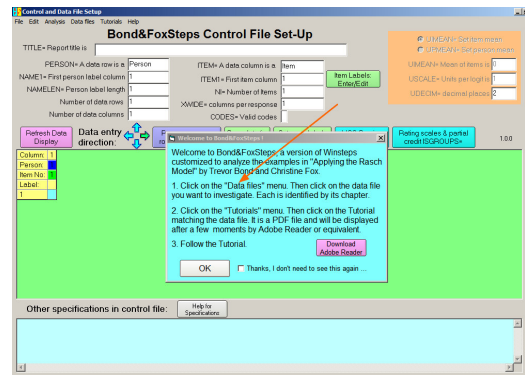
Control and Data File Setup

File Edit Analysis Data files Tutorials Help

Bond&FoxSteps Control File Set-Up

TITLE= Report title is

PERSON= A data row is a Person

NAME1= First person label column 1

NAMELEN= Person label length 1

Number of data rows 1

Number of data columns 1

ITEM= A data column is a Item

ITEM1= First item column 1

NI= Number of items 1

XWIDE= columns per response 1

CODES= Valid codes

Item Labels: Enter/Edit

UIMEAN= Set item mean

UPMEAN= Set person mean

UIMEAN= Mean of items is 0

USCALE= Units per logit is 1

UDECIM= decimal places 2

Refresh Data Display

Data entry direction:

Rating scales & partial credit ISGROUPS=

1.0.0

Column: 1
Person:
Item No: 1
Label:
1

Welcome to Bond&FoxSteps !

Welcome to Bond&FoxSteps, a version of Winsteps customized to analyze the examples in "Applying the Rasch Model" by Trevor Bond and Christine Fox.

1. Click on the "Data files" menu. Then click on the data file you want to investigate. Each is identified by its chapter.

2. Click on the "Tutorials" menu. Then click on the Tutorial matching the data file. It is a PDF file and will be displayed after a few moments by Adobe Reader or equivalent.

3. Follow the Tutorial.

Download Adobe Reader

OK

Thanks, I don't need to see this again ...

Other specifications in control file:

Help for Specifications